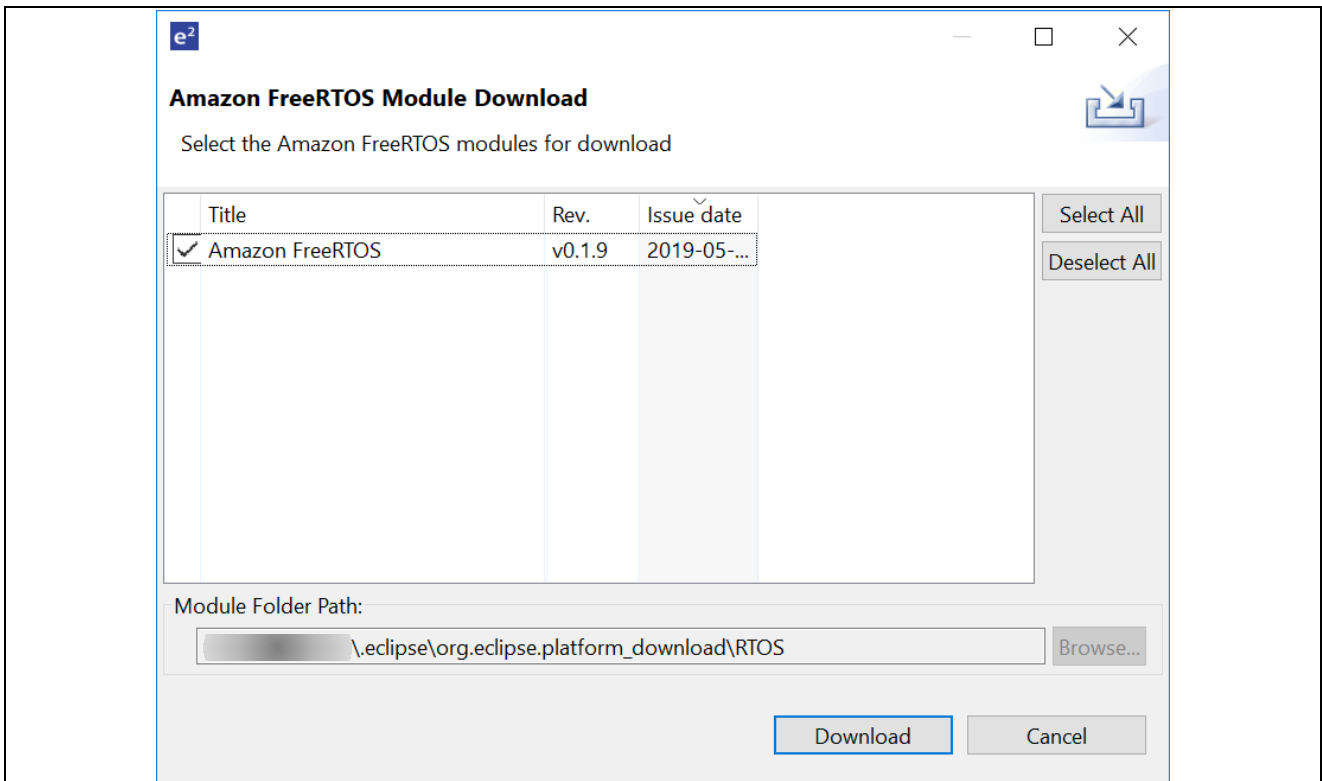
$e^2$

Amazon FreeRTOS Module Download

Select the Amazon FreeRTOS modules for download

| | Title | Rev. | Issue date |
|---|---|---|---|
| ✓ | Amazon FreeRTOS | v0.1.9 | 2019-05-... |

Select All

Deselect All

Module Folder Path:

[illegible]\.eclipse\org.eclipse.platform_download\RTOS

Browse...

Download

Cancel